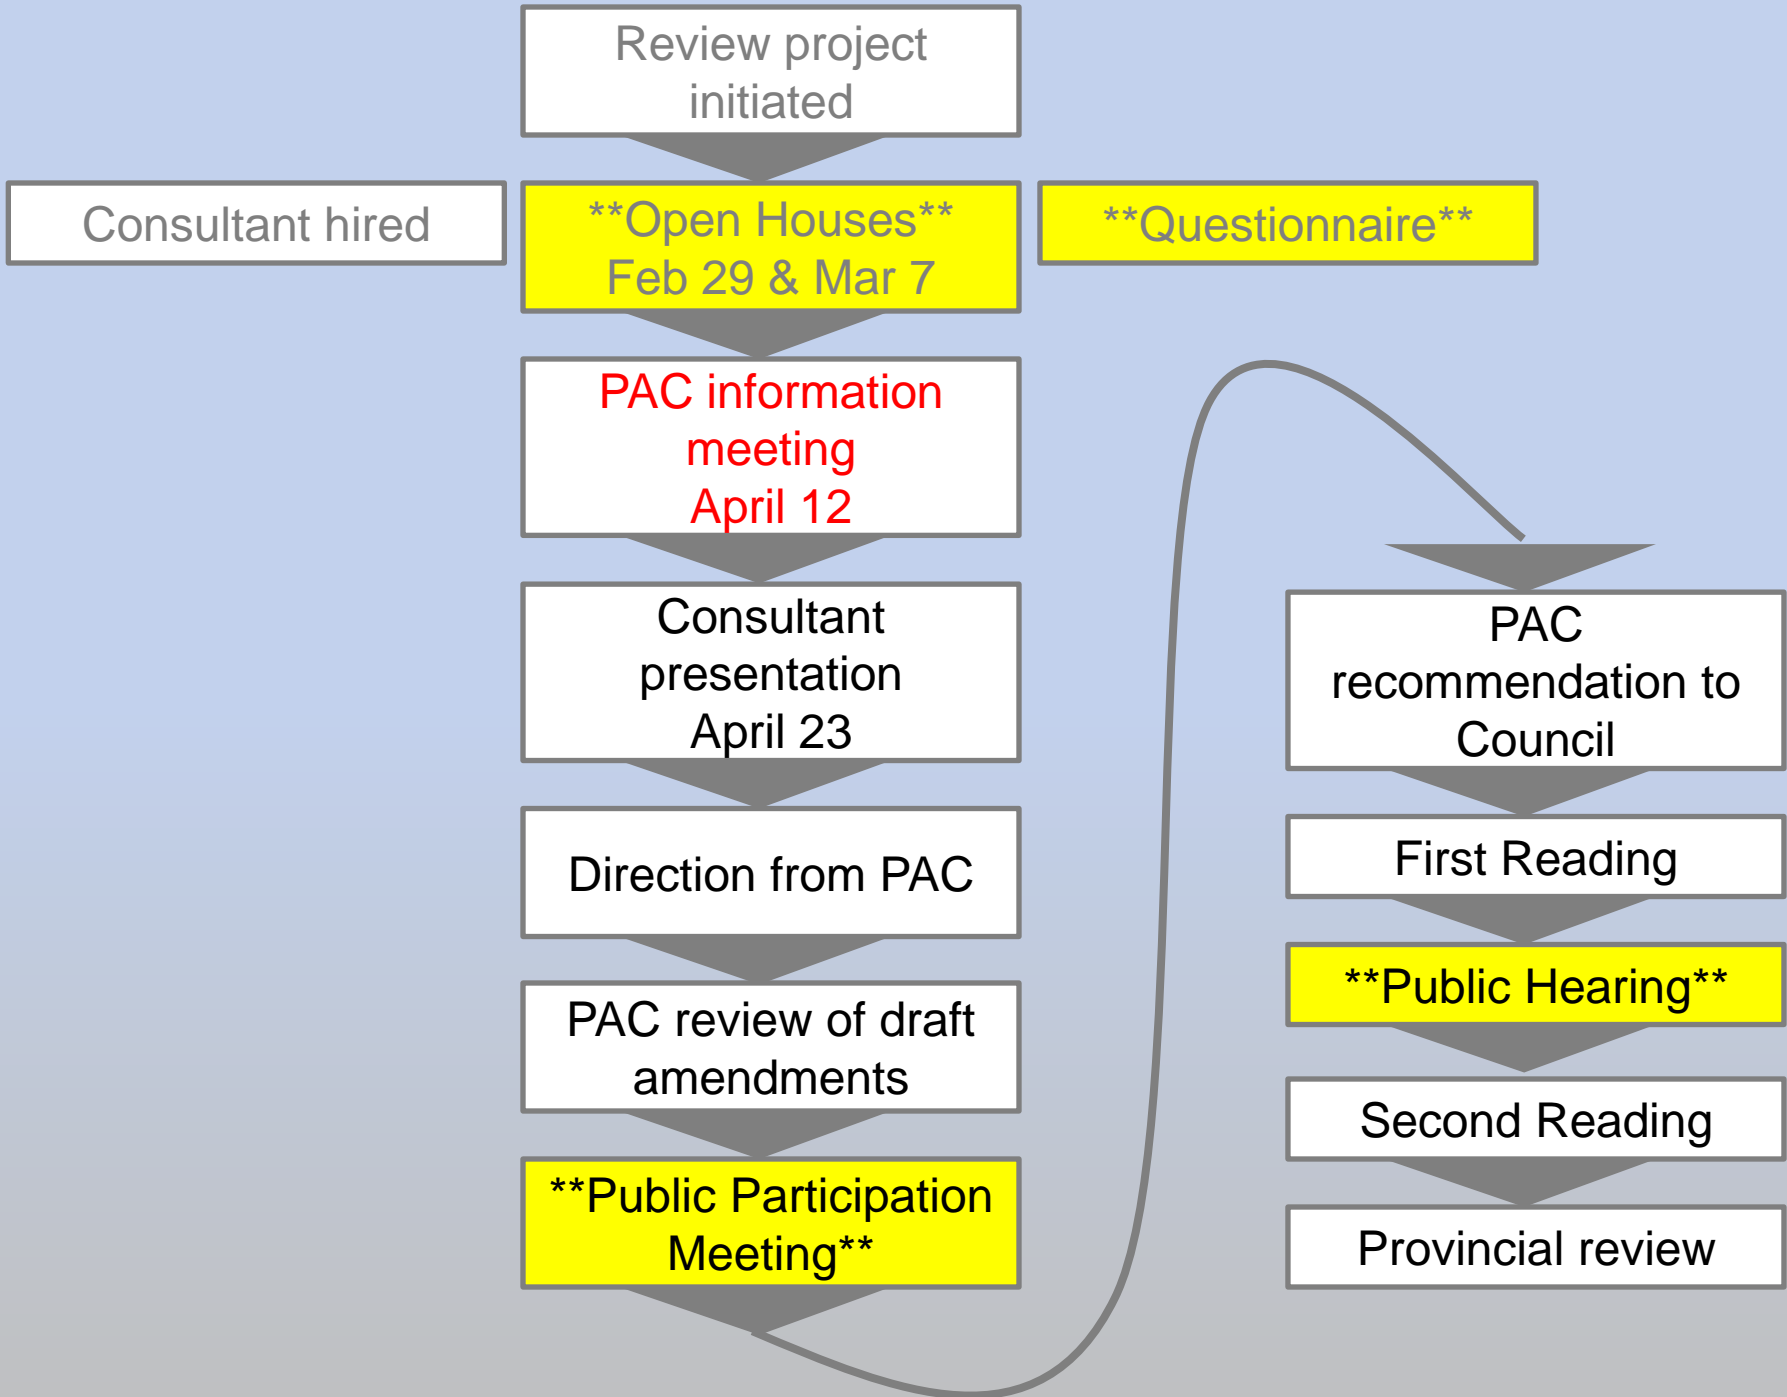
Review project initiated

Consultant hired

**Open Houses**
Feb 29 & Mar 7

**Questionnaire**

PAC information meeting
April 12

Consultant presentation
April 23

Direction from PAC

PAC review of draft amendments

**Public Participation Meeting**

PAC recommendation to Council

First Reading

**Public Hearing**

Second Reading

Provincial review